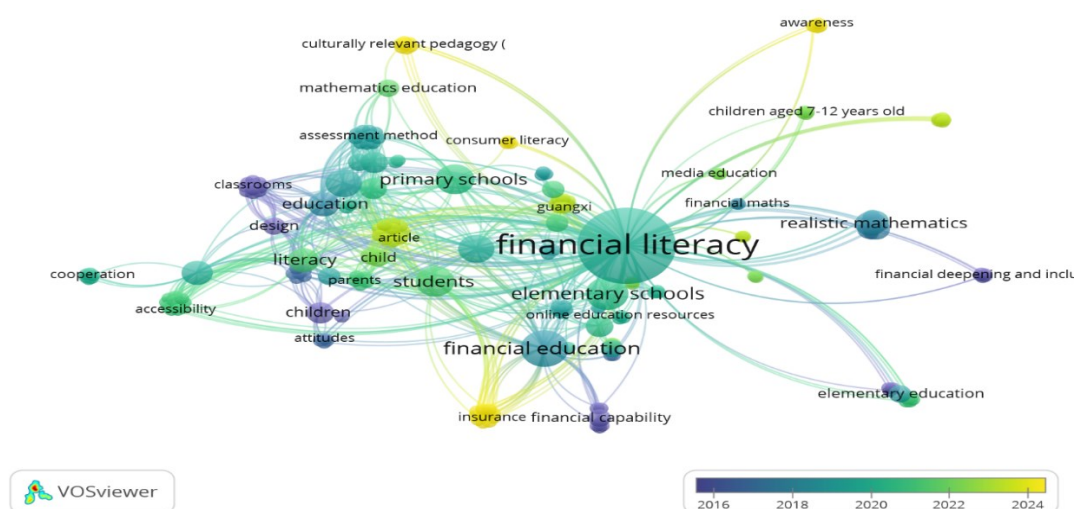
awareness
culturally relevant pedagogy (
mathematics education
children aged 7-12 years old
assessment method
consumer literacy
media education
classrooms
primary schools
financial maths
education
guangxi
realistic mathematics
design
article
financial literacy
cooperation
literacy
child
financial deepening and inclu
parents
students
elementary schools
accessibility
children
online education resources
attitudes
financial education
elementary education
insurance financial capability
VOSviewer
2016
2018
2020
2022
2024